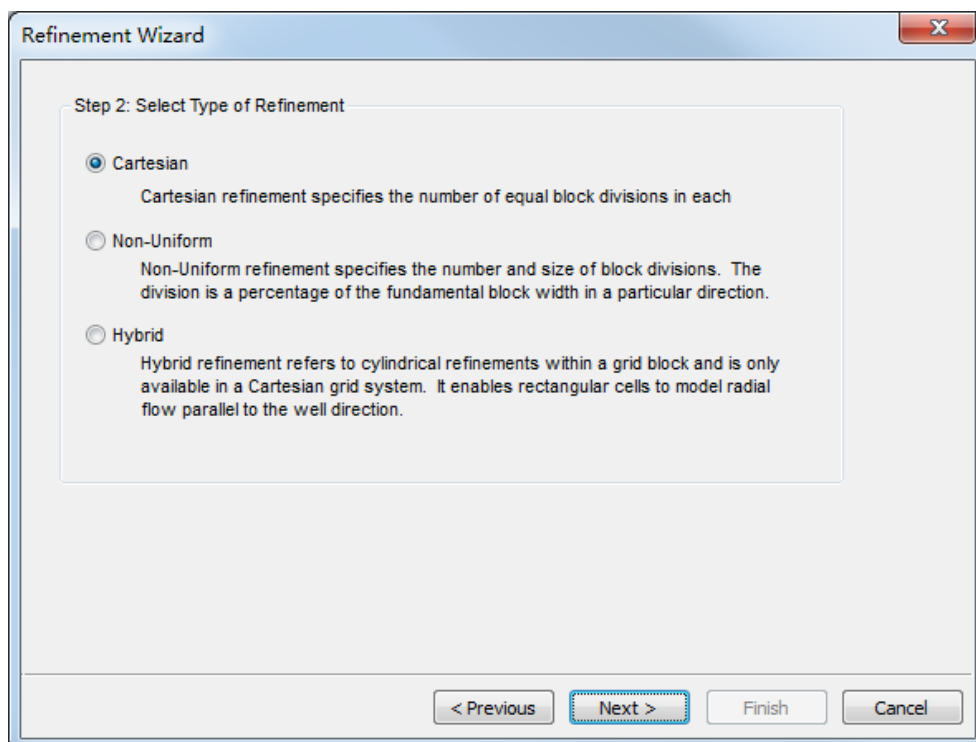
Refinement Wizard

Step 2: Select Type of Refinement

Cartesian

Cartesian refinement specifies the number of equal block divisions in each

Non-Uniform

Non-Uniform refinement specifies the number and size of block divisions. The division is a percentage of the fundamental block width in a particular direction.

Hybrid

Hybrid refinement refers to cylindrical refinements within a grid block and is only available in a Cartesian grid system. It enables rectangular cells to model radial flow parallel to the well direction.

< Previous

Next >

Finish

Cancel